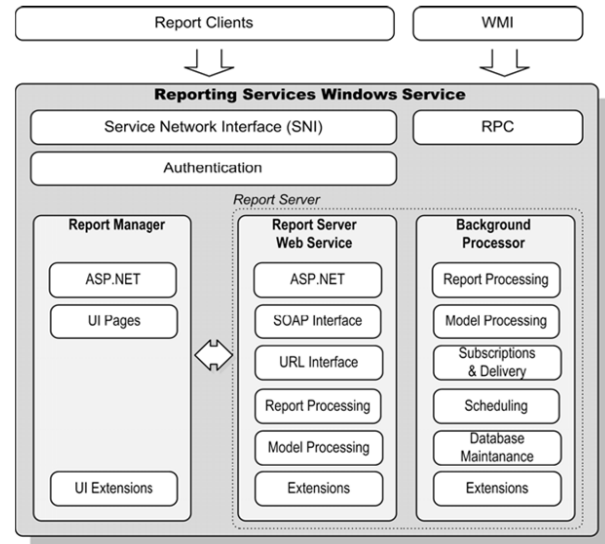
Report Clients

WMI

Reporting Services Windows Service

Service Network Interface (SNI)

RPC

Authentication

Report Server

Report Manager

ASP.NET

UI Pages

UI Extensions

Report Server Web Service

ASP.NET

SOAP Interface

URL Interface

Report Processing

Model Processing

Extensions

Background Processor

Report Processing

Model Processing

Subscriptions & Delivery

Scheduling

Database Maintanance

Extensions